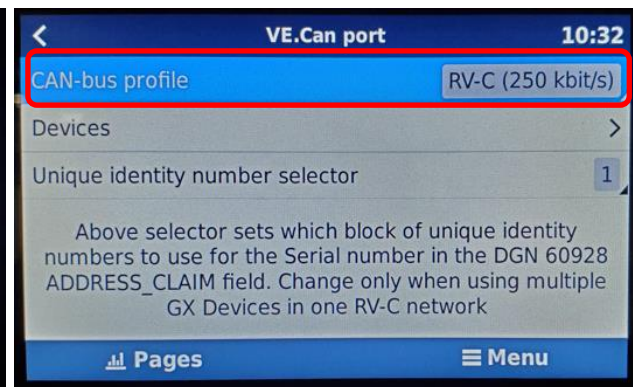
<

VE.Can port

10:32

CAN-bus profile

RV-C (250 kbit/s)

Devices

>

Unique identity number selector

1

Above selector sets which block of unique identity numbers to use for the Serial number in the DGN 60928 ADDRESS_CLAIM field. Change only when using multiple GX Devices in one RV-C network

Pages

Menu